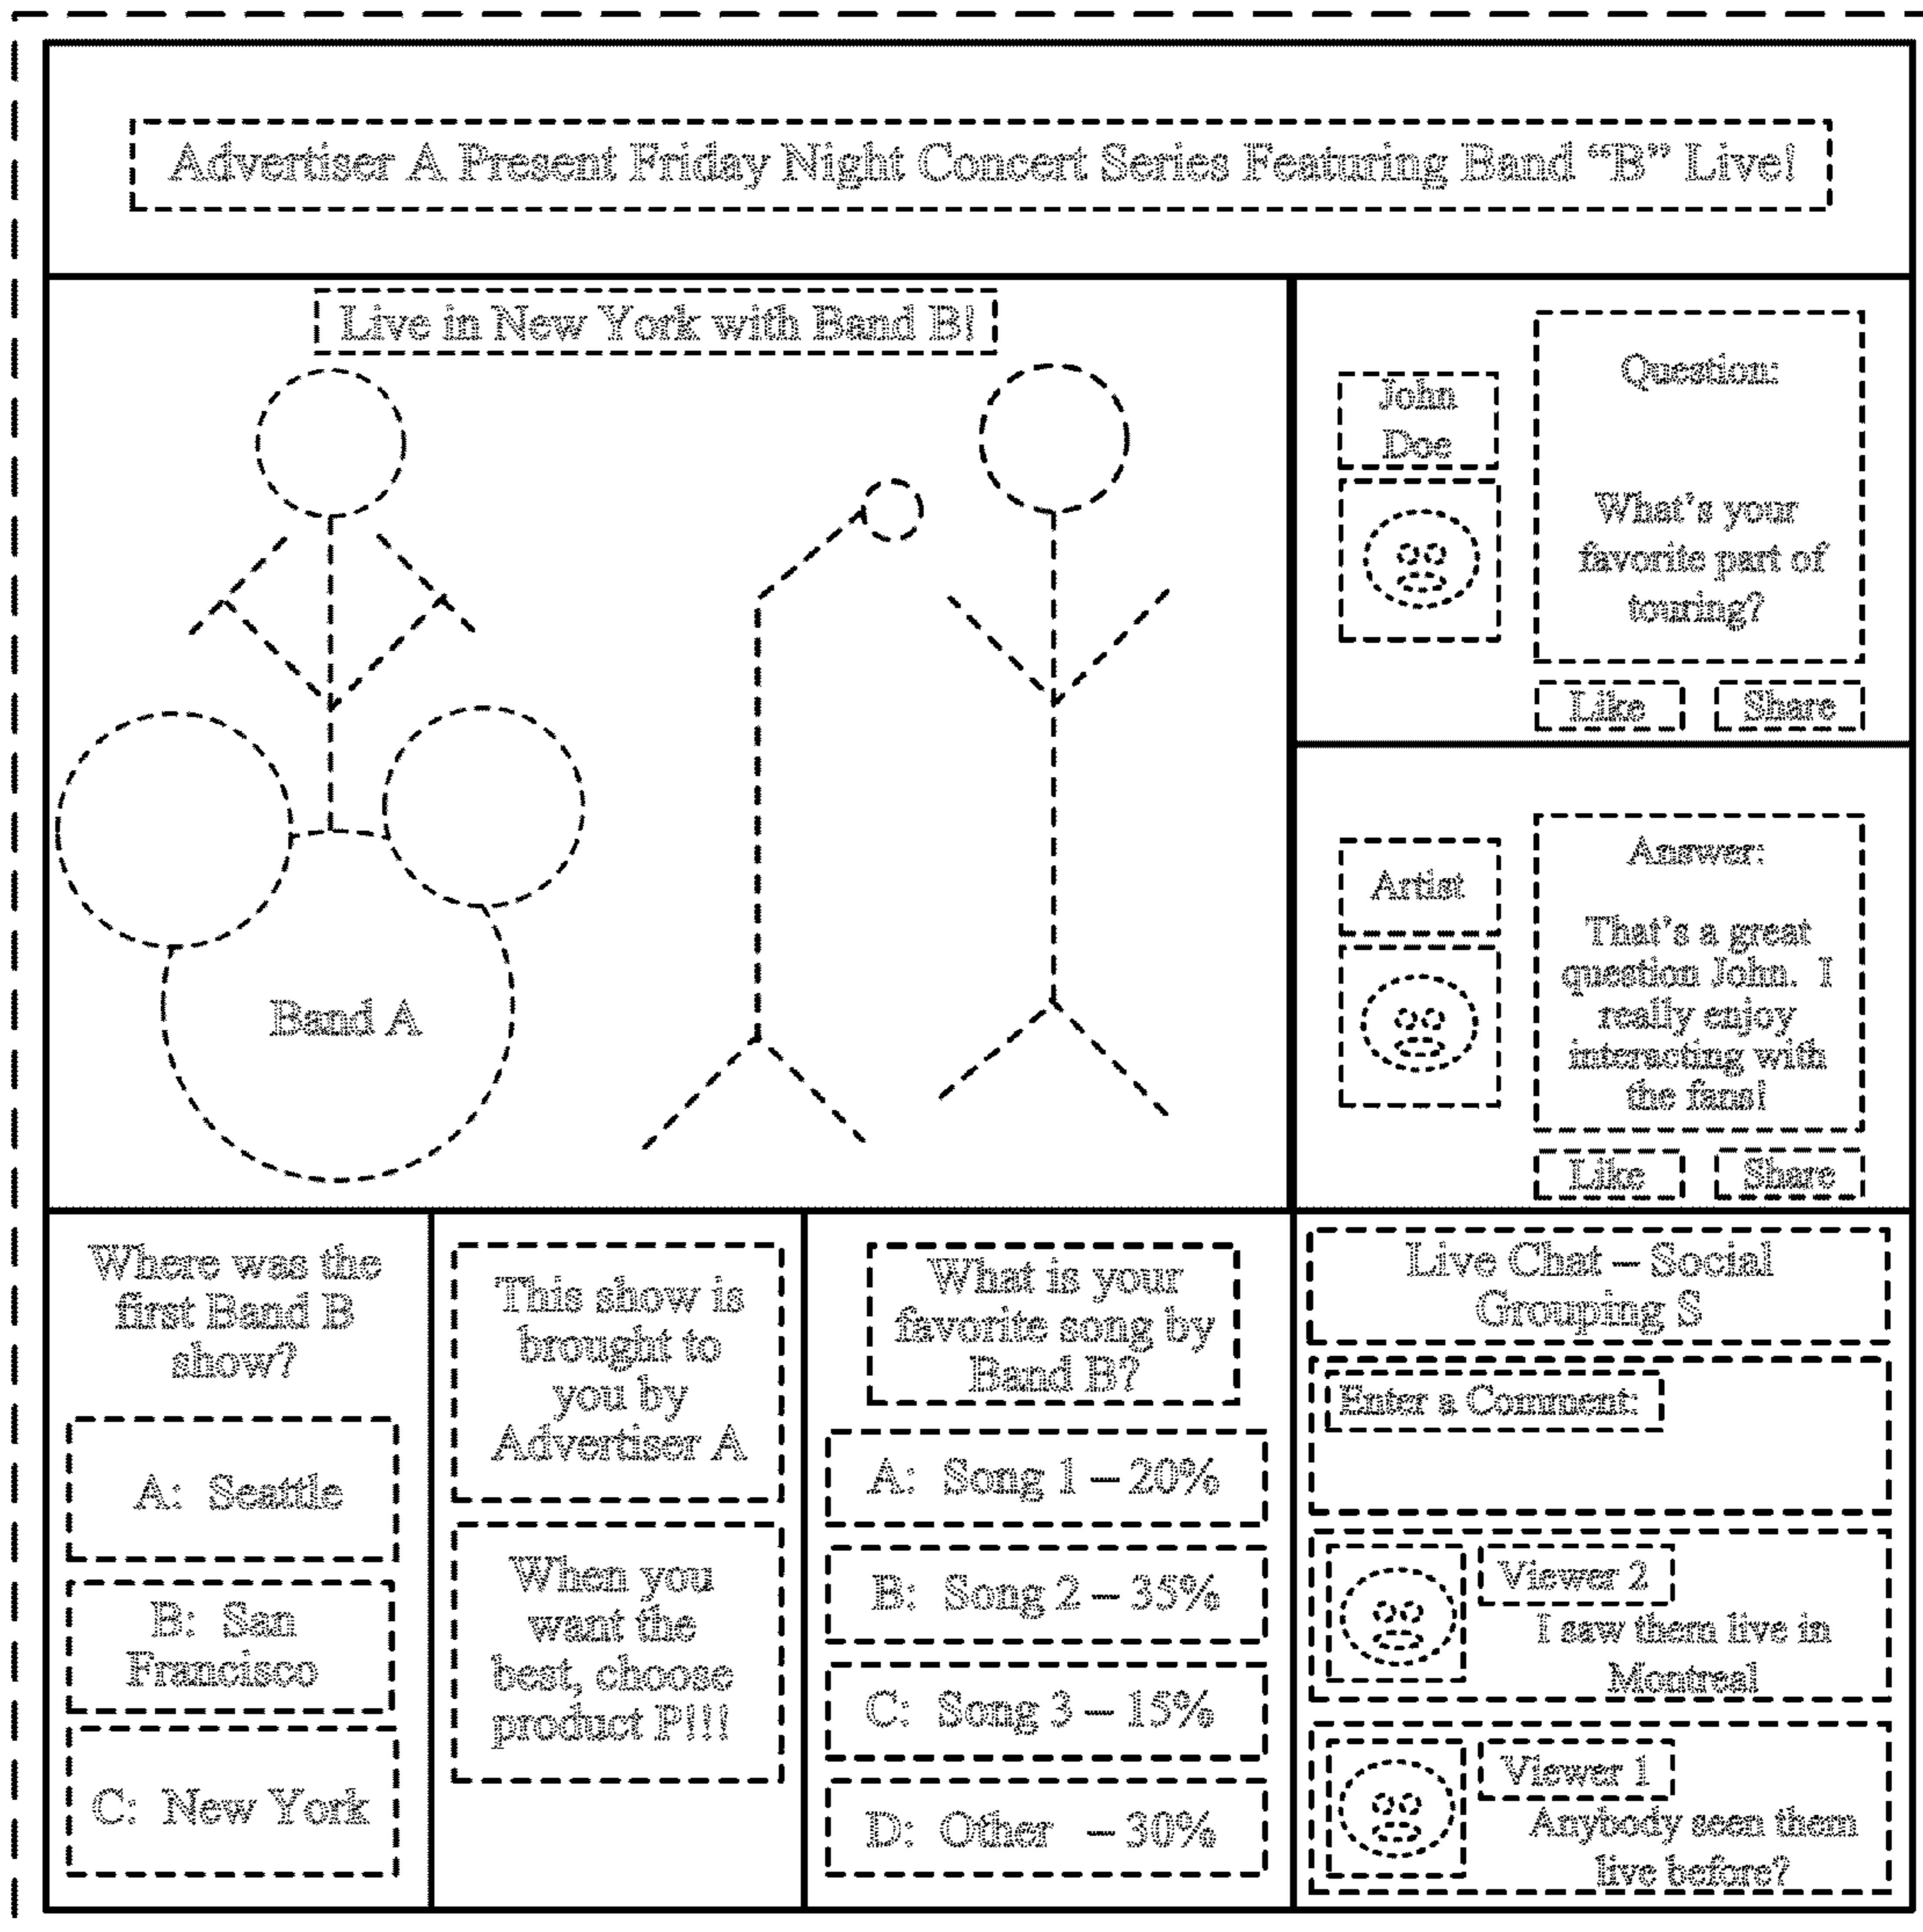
Advertiser A Present Friday Night Concert Series Featuring Band "B" Live!

Live in New York with Band B!

Band A

John Doe

Question:

What's your favorite part of touring?

Like

Share

Artist

Answer:

That's a great question John. I really enjoy interacting with the fans!

Like

Share

Where was the first Band B show?

A: Seattle

B: San Francisco

C: New York

This show is brought to you by Advertiser A

When you want the best, choose product P!!!

What is your favorite song by Band B?

A: Song 1 – 20%

B: Song 2 – 35%

C: Song 3 – 15%

D: Other – 30%

Live Chat – Social Grouping S

Enter a Comment:

Viewer 2

I saw them live in Montreal

Viewer 1

Anybody seen them live before?